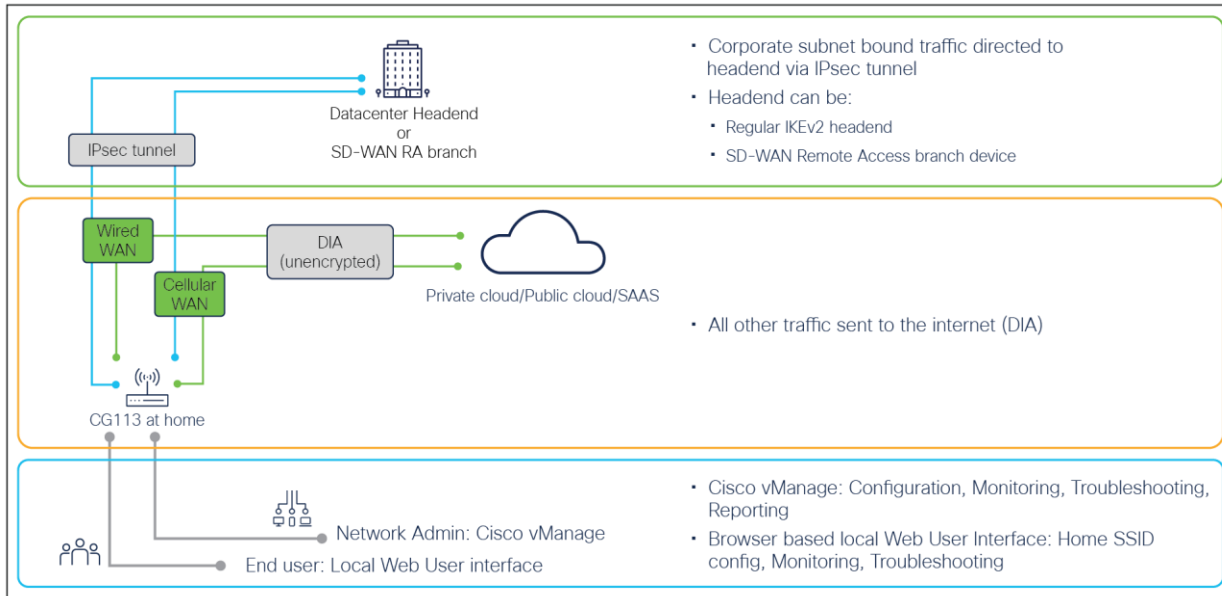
IPsec tunnel

Datacenter Headend
or
SD-WAN RA branch

• Corporate subnet bound traffic directed to headend via IPsec tunnel
• Headend can be:
  • Regular IKEv2 headend
  • SD-WAN Remote Access branch device

Wired WAN

Cellular WAN

DIA (unencrypted)

Private cloud/Public cloud/SAAS

CG113 at home

• All other traffic sent to the internet (DIA)

Network Admin: Cisco vManage

End user: Local Web User interface

• Cisco vManage: Configuration, Monitoring, Troubleshooting, Reporting
• Browser based local Web User Interface: Home SSID config, Monitoring, Troubleshooting